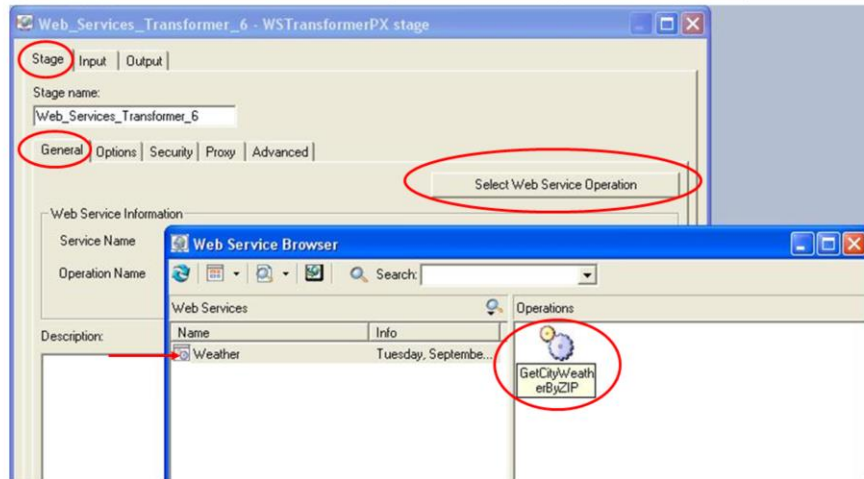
Web_Services_Transformer_6 - WSTransformerPX stage

Stage | Input | Output

Stage name:
Web_Services_Transformer_6

General | Options | Security | Proxy | Advanced

Select Web Service Operation

Web Service Information
Service Name
Operation Name

Description:

Web Service Browser

Search:

Web Services

| Name | Info |
|---|---|
| Weather | Tuesday, Septembe... |

Operations

GetCityWeatherByZIP